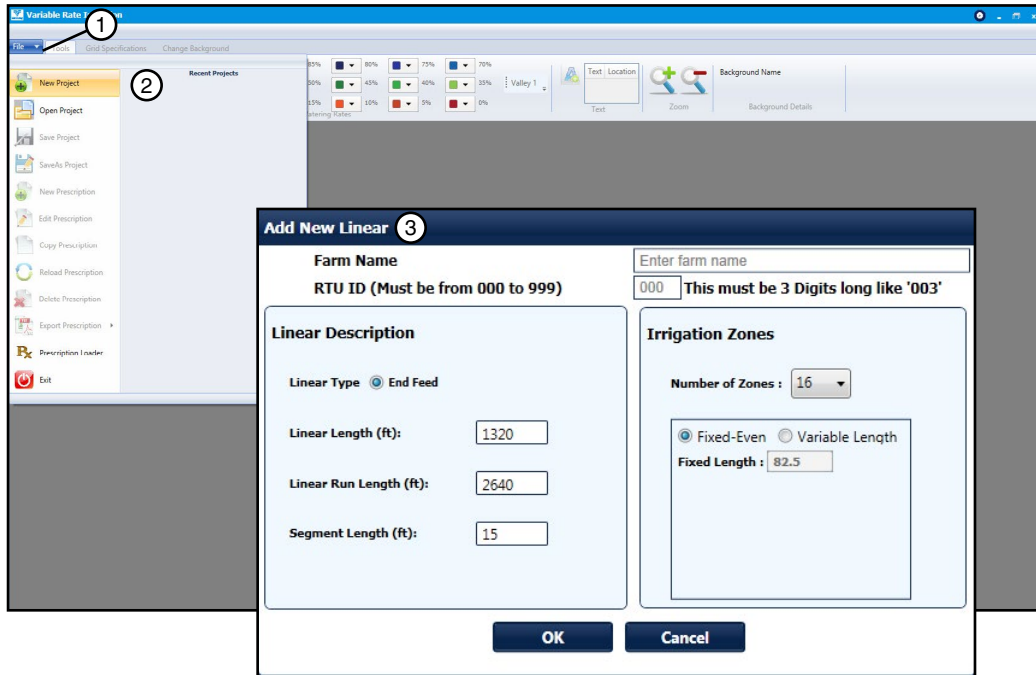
Variable Rate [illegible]

1

File Tools Grid Specifications Change Background

New Project

2

Recent Projects

Open Project

Save Project

SaveAs Project

New Prescription

Edit Prescription

Copy Prescription

Reload Prescription

Delete Prescription

Export Prescription

Prescription Loader

Exit

85% 80% 75% 70%
50% 45% 40% 35%
15% 10% 5% 0%
Watering Rates

Valley 1

Text Location

Text

Zoom

Background Name

Background Details

Add New Linear 3

Farm Name Enter farm name

RTU ID (Must be from 000 to 999) 000 This must be 3 Digits long like '003'

Linear Description

Linear Type End Feed

Linear Length (ft): 1320

Linear Run Length (ft): 2640

Segment Length (ft): 15

Irrigation Zones

Number of Zones : 16

Fixed-Even Variable Length

Fixed Length : 82.5

OK

Cancel